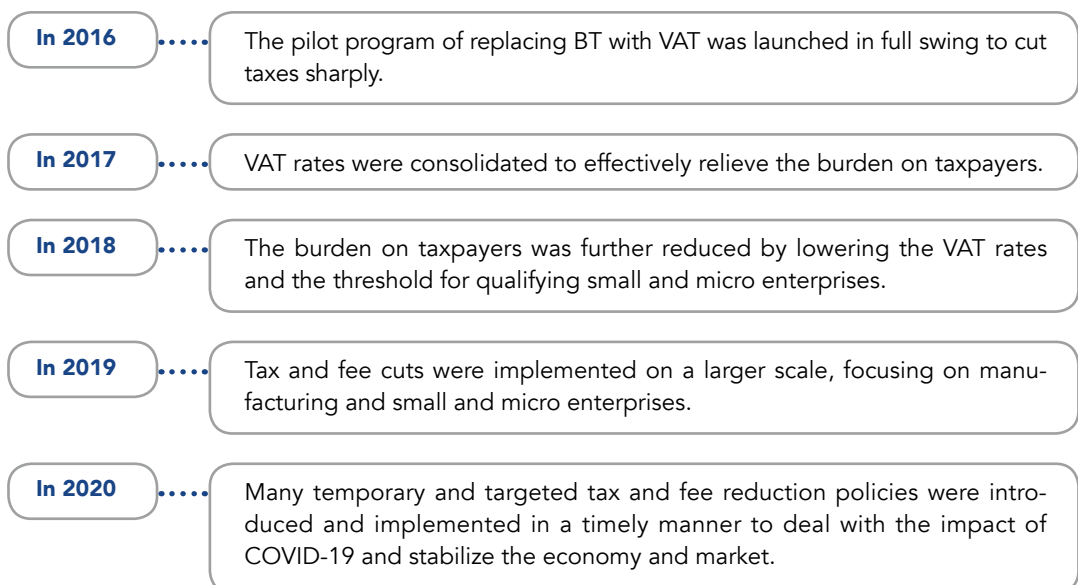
In 2016

The pilot program of replacing BT with VAT was launched in full swing to cut taxes sharply.

In 2017

VAT rates were consolidated to effectively relieve the burden on taxpayers.

In 2018

The burden on taxpayers was further reduced by lowering the VAT rates and the threshold for qualifying small and micro enterprises.

In 2019

Tax and fee cuts were implemented on a larger scale, focusing on manufacturing and small and micro enterprises.

In 2020

Many temporary and targeted tax and fee reduction policies were introduced and implemented in a timely manner to deal with the impact of COVID-19 and stabilize the economy and market.